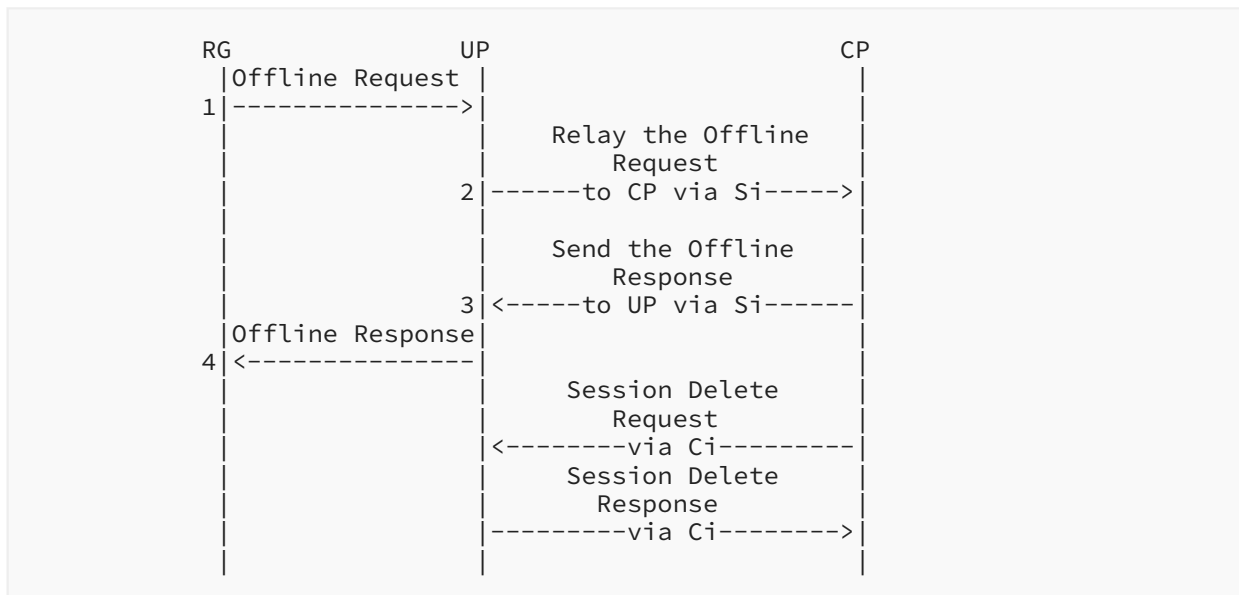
RG UP CP

Offline Request

1

Relay the Offline Request

2 to CP via Si

Send the Offline Response

3 to UP via Si

Offline Response

4

Session Delete Request

via Ci

Session Delete Response

via Ci